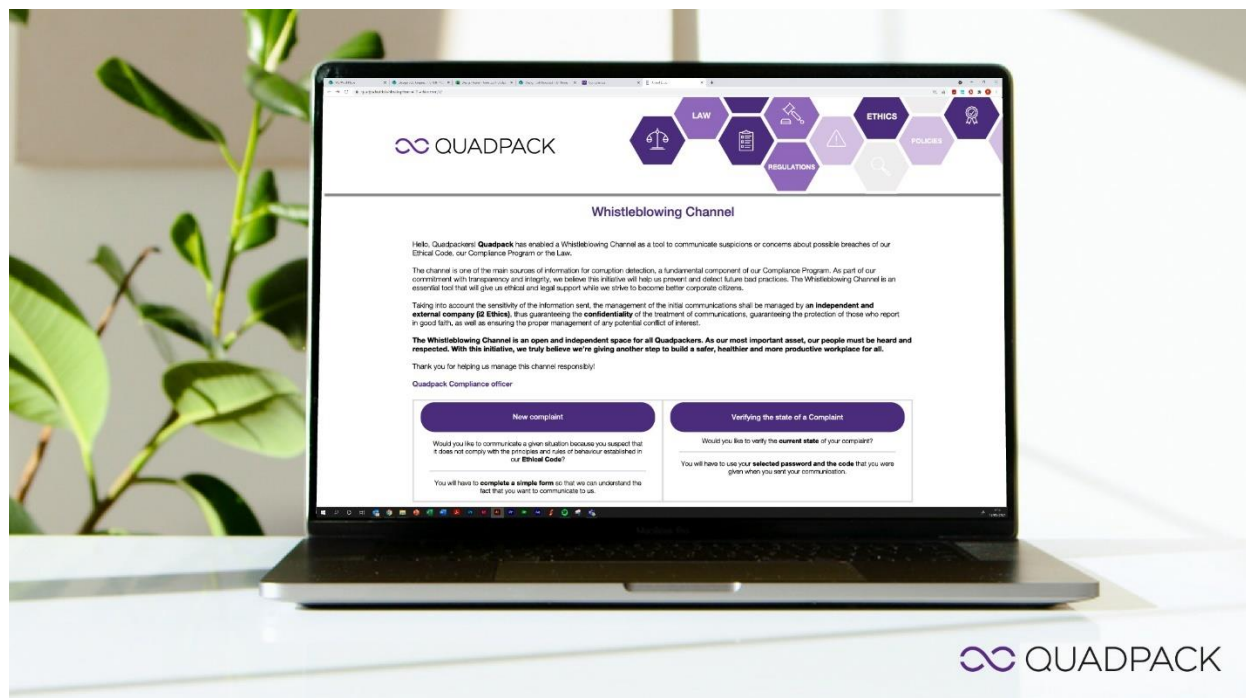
QUADPACK

LAW

ETHICS

POLICIES

REGULATIONS

Whistleblowing Channel

Hello, Quadpackers! Quadpack has enabled a Whistleblowing Channel as a tool to communicate suspicions or concerns about possible breaches of our Ethical Code, our Compliance Program or the Law.

The channel is one of the main sources of information for corruption detection, a fundamental component of our Compliance Program. As part of our commitment with transparency and integrity, we believe this initiative will help us prevent and detect future bad practices. The Whistleblowing Channel is an essential tool that will give us ethical and legal support while we strive to become better corporate citizens.

Taking into account the sensitivity of the information sent, the management of the initial communications shall be managed by an independent and external company (i2 Ethics), thus guaranteeing the confidentiality of the treatment of communications, guaranteeing the protection of those who report in good faith, as well as ensuring the proper management of any potential conflict of interest.

The Whistleblowing Channel is an open and independent space for all Quadpackers. As our most important asset, our people must be heard and respected. With this initiative, we truly believe we're giving another step to build a safer, healthier and more productive workplace for all.

Thank you for helping us manage this channel responsibly!

Quadpack Compliance officer

New complaint

Would you like to communicate a given situation because you suspect that it does not comply with the principles and rules of behaviour established in our Ethical Code?

You will have to complete a simple form so that we can understand the fact that you want to communicate to us.

Verifying the state of a Complaint

Would you like to verify the current state of your complaint?

You will have to use your selected password and the code that you were given when you sent your communication.

QUADPACK